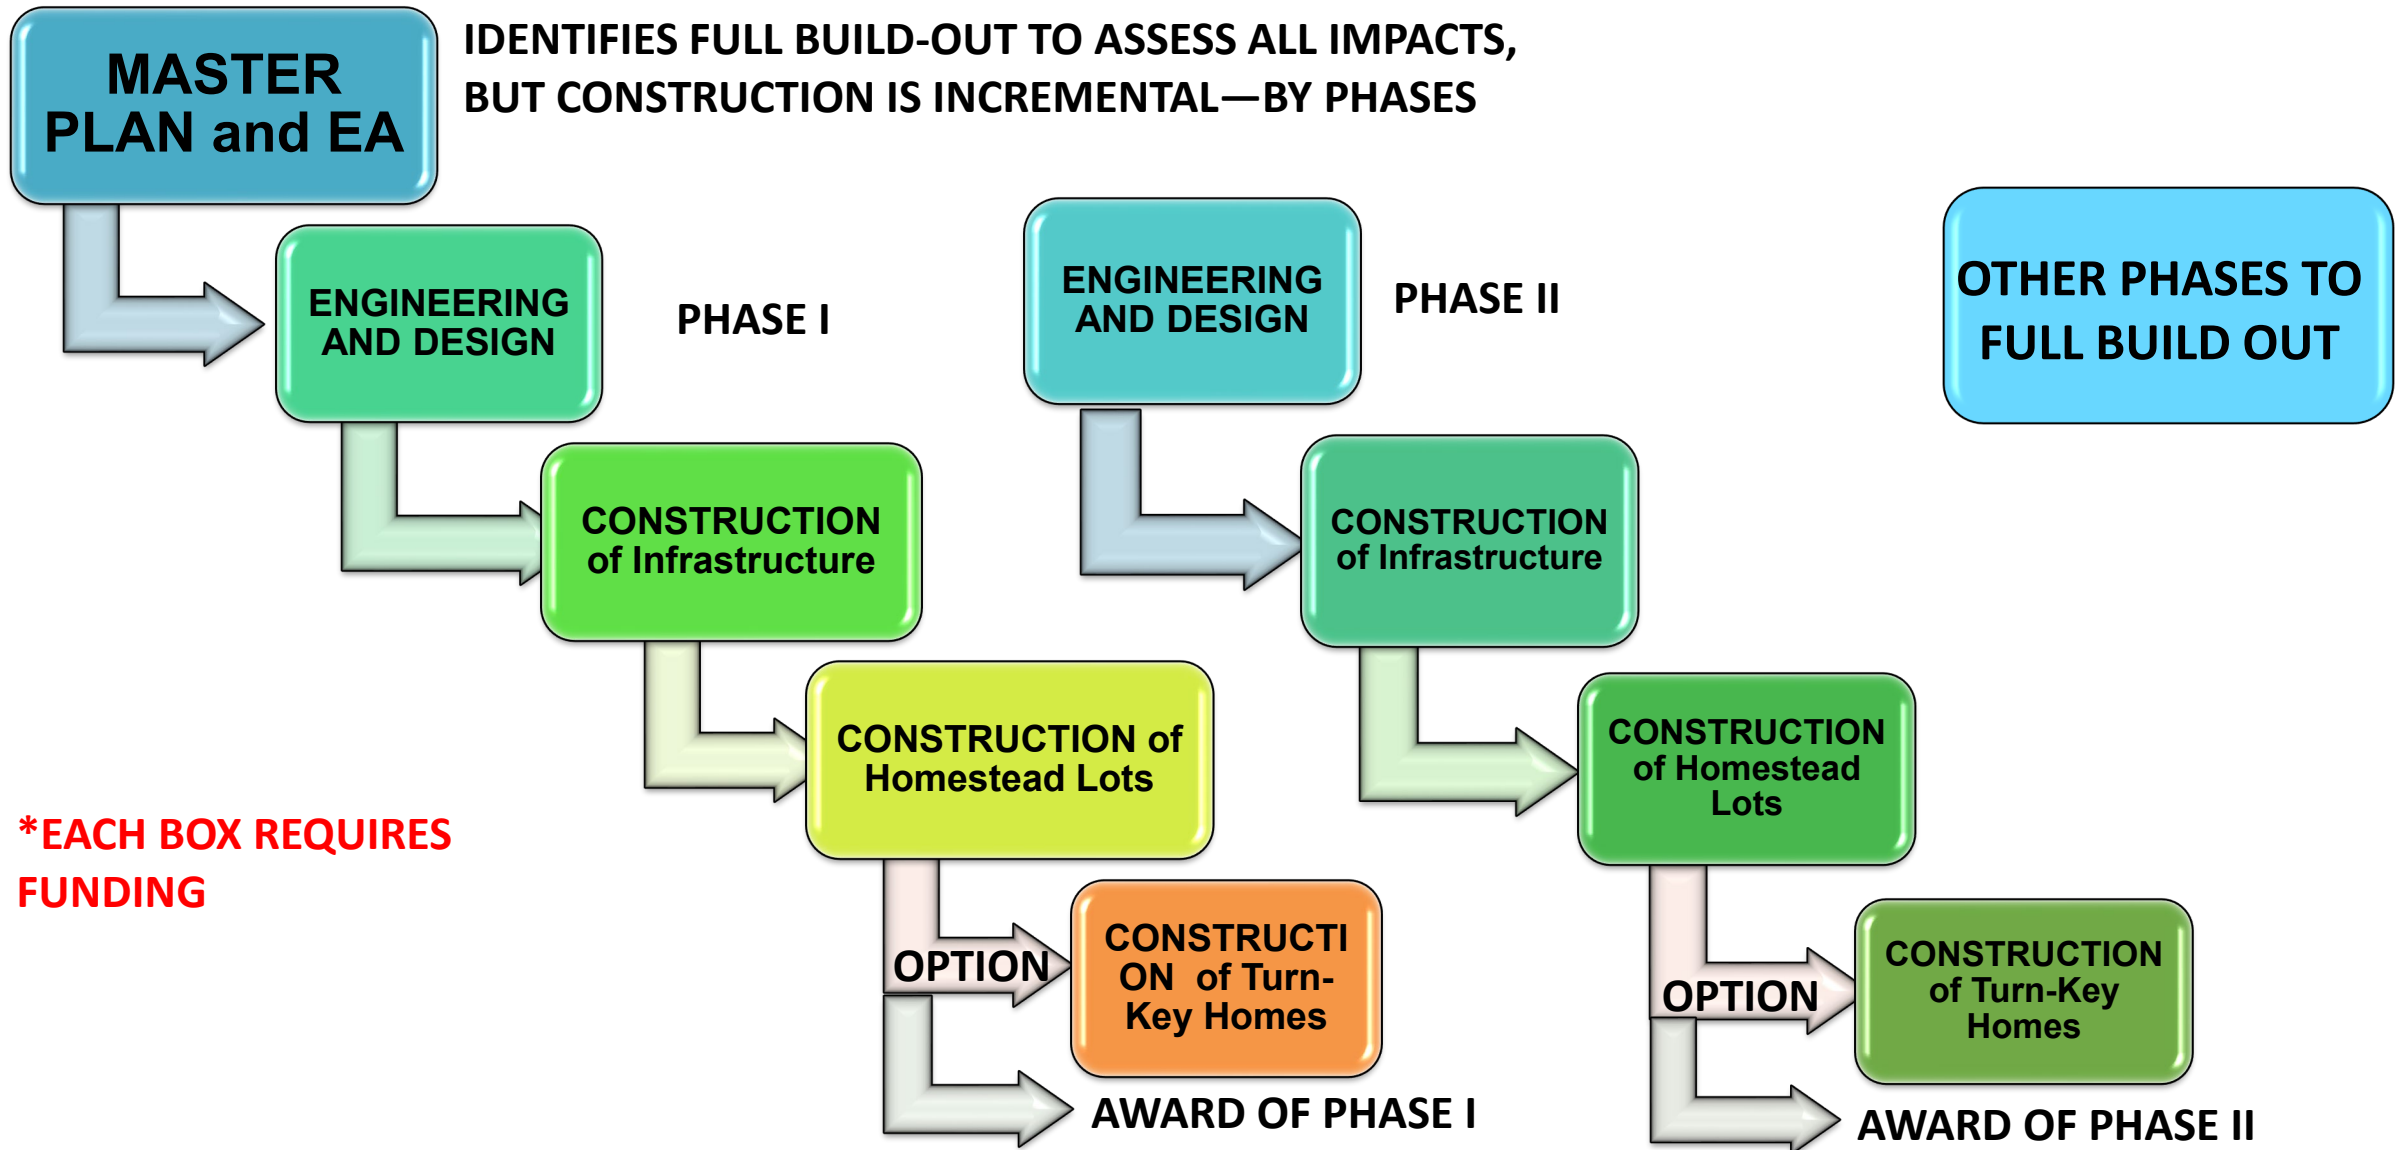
MASTER PLAN and EA

IDENTIFIES FULL BUILD-OUT TO ASSESS ALL IMPACTS, BUT CONSTRUCTION IS INCREMENTAL—BY PHASES

ENGINEERING AND DESIGN

PHASE I

CONSTRUCTION of Infrastructure

CONSTRUCTION of Homestead Lots

OPTION

CONSTRUCTION of Turn-Key Homes

AWARD OF PHASE I

*EACH BOX REQUIRES FUNDING

ENGINEERING AND DESIGN

PHASE II

CONSTRUCTION of Infrastructure

CONSTRUCTION of Homestead Lots

OPTION

CONSTRUCTION of Turn-Key Homes

AWARD OF PHASE II

OTHER PHASES TO FULL BUILD OUT